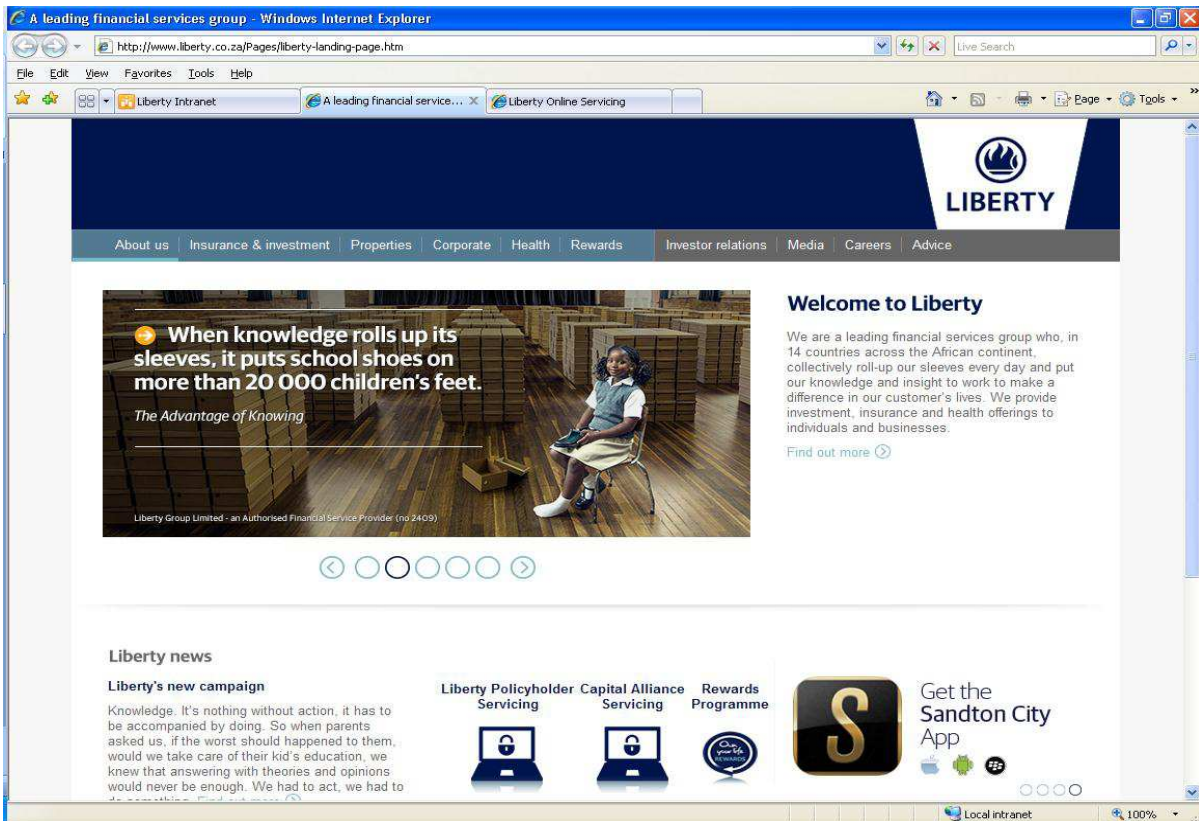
A leading financial services group - Windows Internet Explorer

http://www.liberty.co.za/Pages/liberty-landing-page.htm

Live Search

File Edit View Favorites Tools Help

Liberty Intranet | A leading financial service... | Liberty Online Servicing

Page Tools

LIBERTY

About us | Insurance & investment | Properties | Corporate | Health | Rewards | Investor relations | Media | Careers | Advice

When knowledge rolls up its sleeves, it puts school shoes on more than 20 000 children's feet.

The Advantage of Knowing

Liberty Group Limited - an Authorised Financial Service Provider (no 2409)

Welcome to Liberty

We are a leading financial services group who, in 14 countries across the African continent, collectively roll-up our sleeves every day and put our knowledge and insight to work to make a difference in our customer's lives. We provide investment, insurance and health offerings to individuals and businesses.

Find out more

Liberty news

Liberty's new campaign

Knowledge. It's nothing without action, it has to be accompanied by doing. So when parents asked us, if the worst should happened to them, would we take care of their kid's education, we knew that answering with theories and opinions would never be enough. We had to act, we had to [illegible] Find out more

Liberty Policyholder Servicing

Capital Alliance Servicing

Rewards Programme

Get the Sandton City App

Local intranet

100%